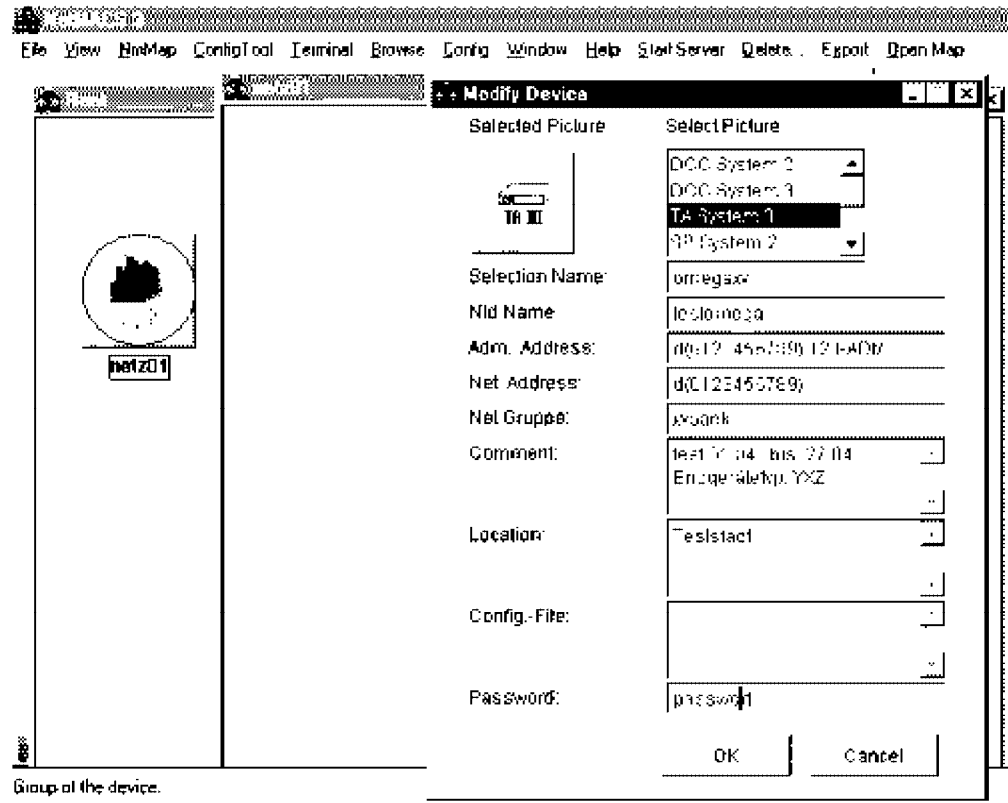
File View NmMap ConfigTool Terminal Browse Config Window Help Start Server Delete Export Open Map

Modify Device

Selected Picture

Select Picture

TA III

DCC System 2
DCC System 3
TA System 3
SP System 2

netz01

Selection Name: omegaxx

Nld Name: testomega

Adm. Address: d(0123456789) 12 FAOW

Net Address: d(0123456789)

Net Gruppe: xxgrk

Comment: test 10.04. bis 27.04
Endgerätetyp: YXZ

Location: Teststadt

Config.-File:

Password: passwort1

OK

Cancel

Group of the device.